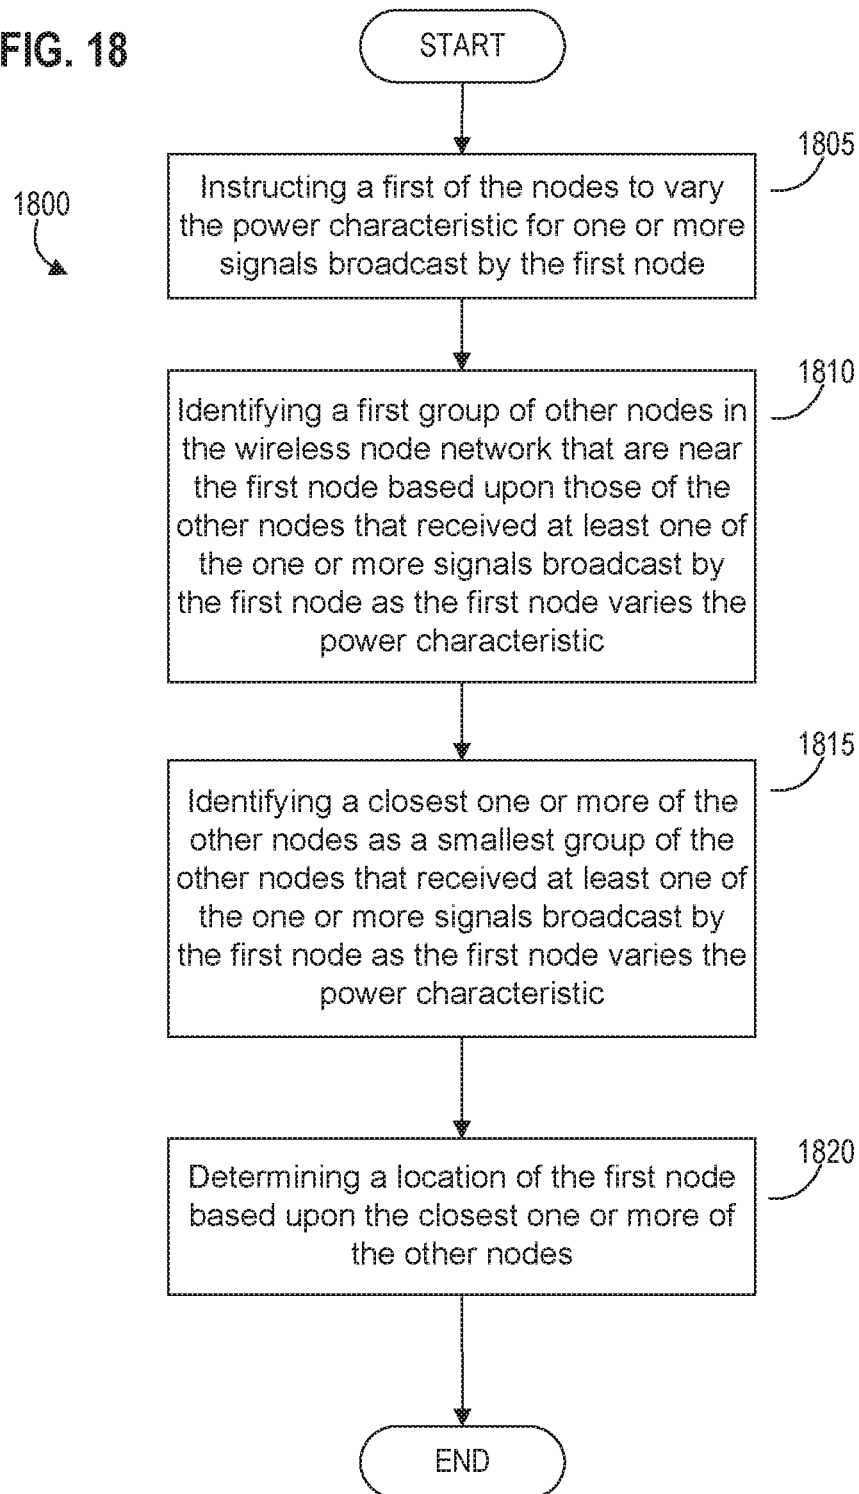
FIG. 18

1800

START

1805

Instructing a first of the nodes to vary the power characteristic for one or more signals broadcast by the first node

1810

Identifying a first group of other nodes in the wireless node network that are near the first node based upon those of the other nodes that received at least one of the one or more signals broadcast by the first node as the first node varies the power characteristic

1815

Identifying a closest one or more of the other nodes as a smallest group of the other nodes that received at least one of the one or more signals broadcast by the first node as the first node varies the power characteristic

1820

Determining a location of the first node based upon the closest one or more of the other nodes

END